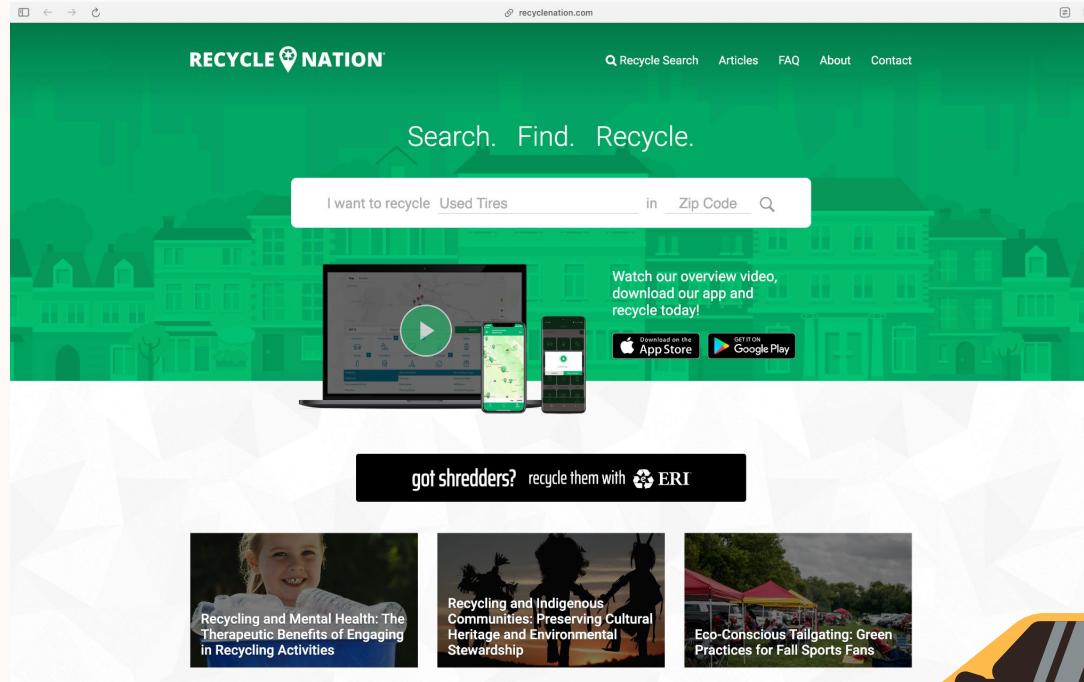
recyclenation.com

RECYCLE NATION

Recycle Search Articles FAQ About Contact

Search. Find. Recycle.

I want to recycle Used Tires in Zip Code

Watch our overview video, download our app and recycle today!

Download on the App Store

GET IT ON Google Play

got shredders? recycle them with ERI

Recycling and Mental Health: The Therapeutic Benefits of Engaging in Recycling Activities

Recycling and Indigenous Communities: Preserving Cultural Heritage and Environmental Stewardship

Eco-Conscious Tailgating: Green Practices for Fall Sports Fans